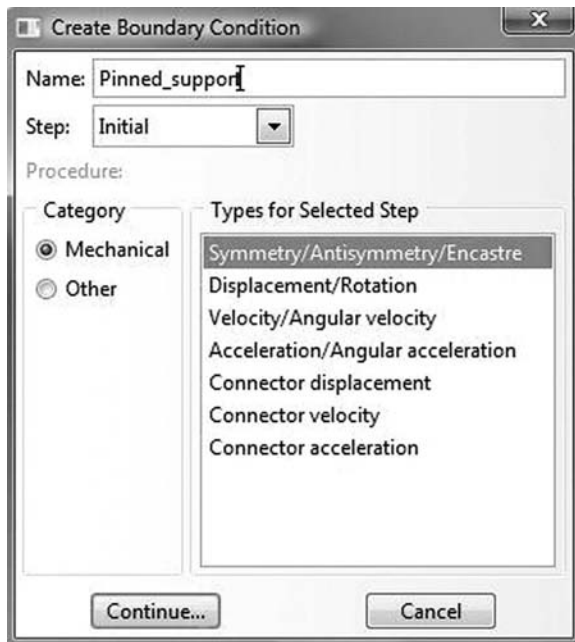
Create Boundary Condition

Name: Pinned_support

Step: Initial

Procedure:

Category

Mechanical

Other

Types for Selected Step

Symmetry/Antisymmetry/Encastre

Displacement/Rotation

Velocity/Angular velocity

Acceleration/Angular acceleration

Connector displacement

Connector velocity

Connector acceleration

Continue...

Cancel